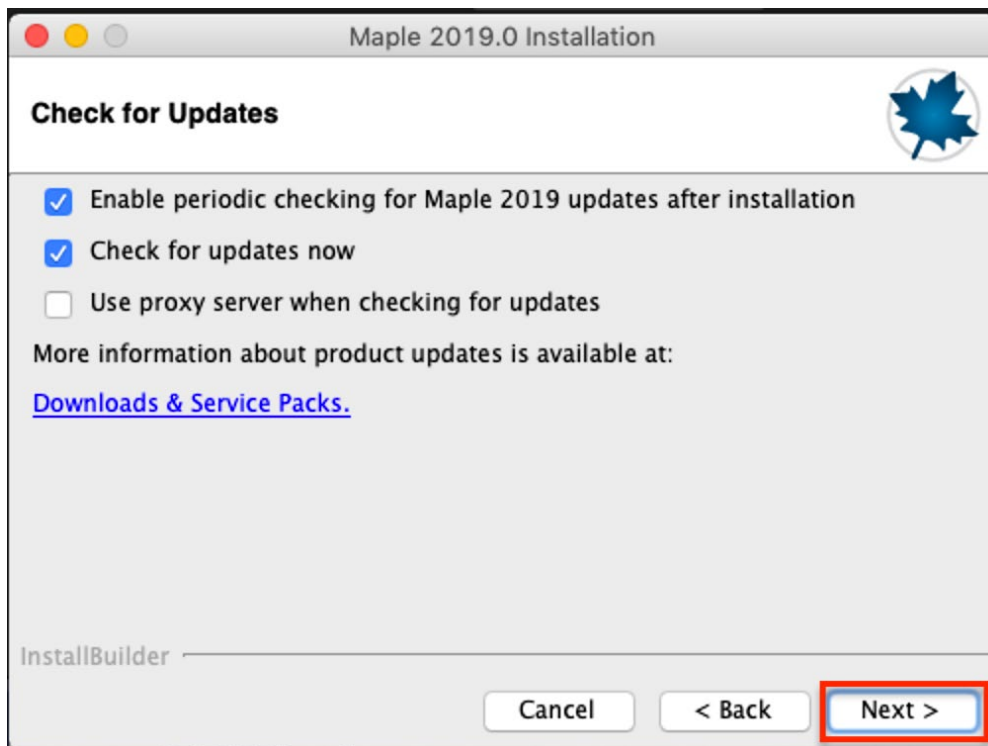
Maple 2019.0 Installation

Check for Updates

Enable periodic checking for Maple 2019 updates after installation

Check for updates now

Use proxy server when checking for updates

More information about product updates is available at:

Downloads & Service Packs.

InstallBuilder

Cancel

< Back

Next >